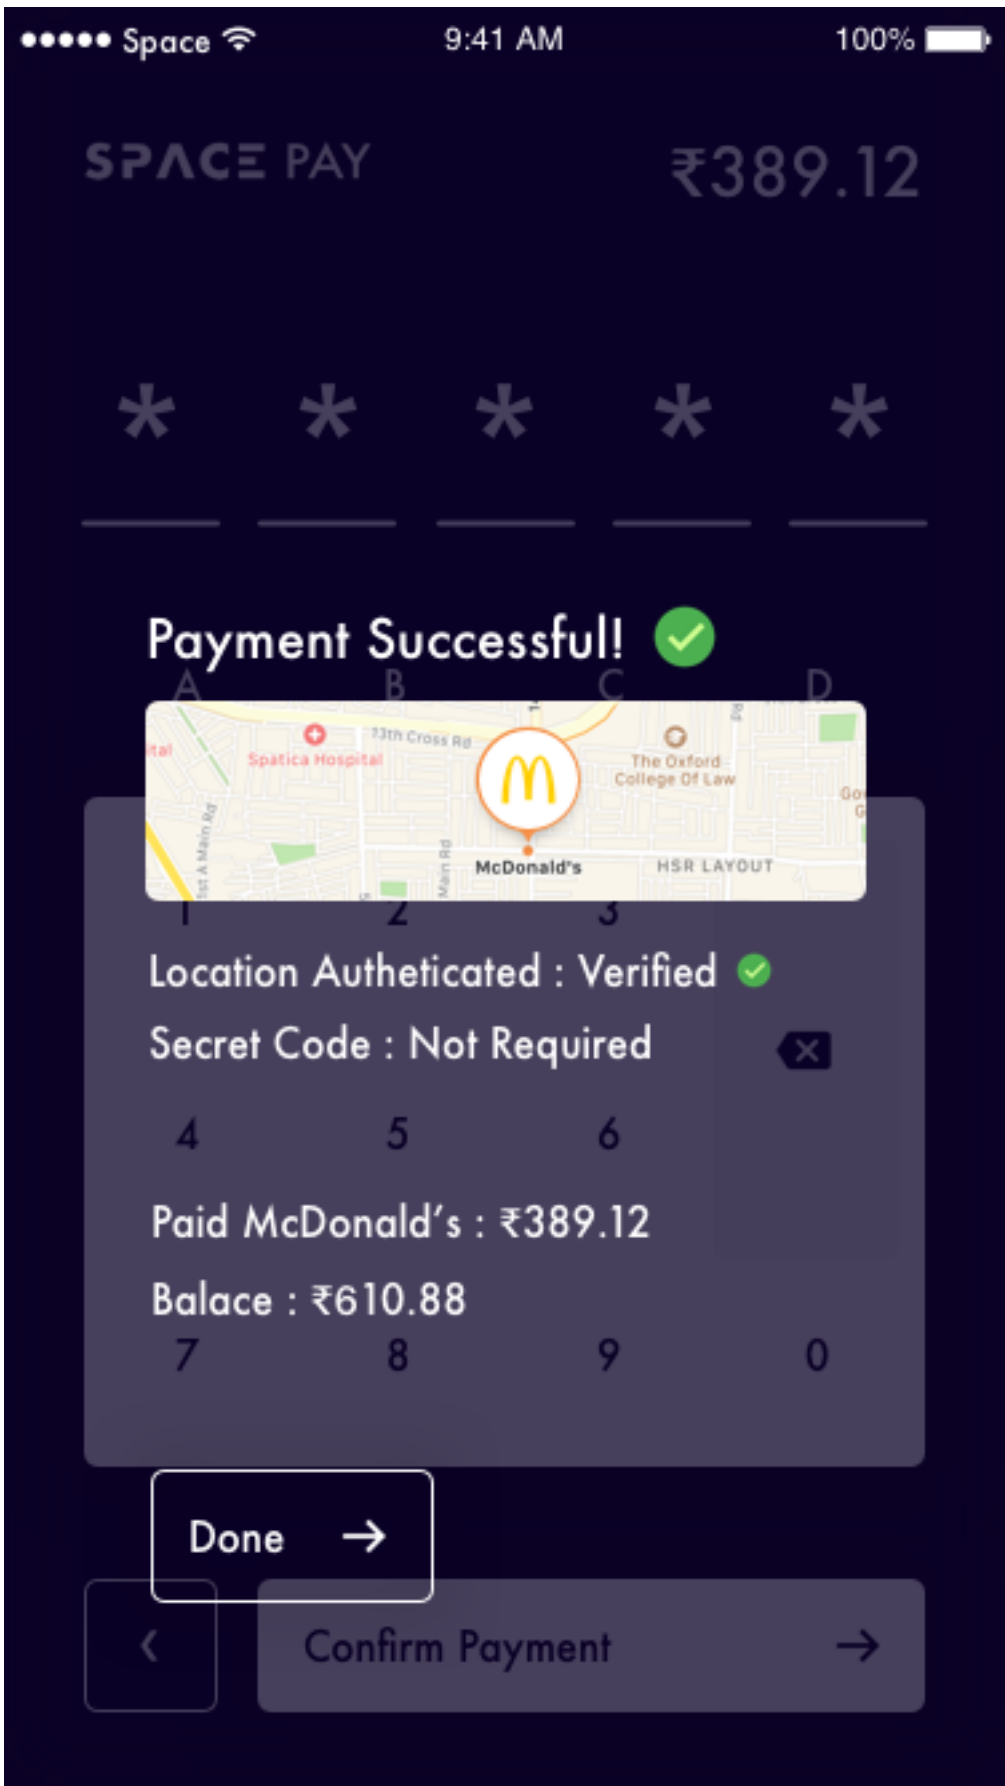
●●●●● Space 9:41 AM 100%

SPACE PAY ₹389.12

* * * * *

Payment Successful!

A B C D

Spatica Hospital 13th Cross Rd The Oxford College Of Law McDonald's HSR LAYOUT Main Rd 1st A Main Rd

1 2 3

Location Autheticated : Verified

Secret Code : Not Required

4 5 6

Paid McDonald's : ₹389.12

Balace : ₹610.88

7 8 9 0

Done →

‹ Confirm Payment →